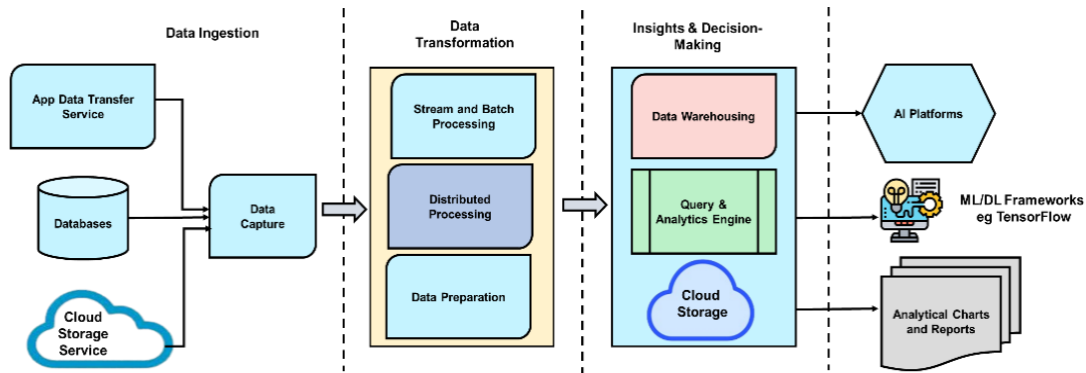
Data Ingestion

App Data Transfer Service

Databases

Cloud Storage Service

Data Capture

Data Transformation

Stream and Batch Processing

Distributed Processing

Data Preparation

Insights & Decision-Making

Data Warehousing

Query & Analytics Engine

Cloud Storage

AI Platforms

ML/DL Frameworks eg TensorFlow

Analytical Charts and Reports